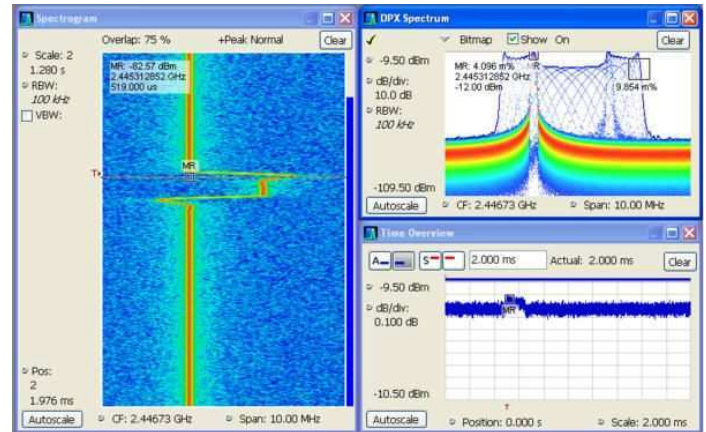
Spectrogram

Overlap: 75 %

+Peak Normal

Clear

Scale: 2
1.280 s

RBW:
100 kHz

VBW:

MR: -82.57 dBm
2.445312852 GHz
519.000 us

MR

T

Pos:
2
1.976 ms

Autoscale

CF: 2.44673 GHz

Span: 10.00 MHz

DPX Spectrum

Bitmap

Show

On

Clear

-9.50 dBm

dB/div:
10.0 dB

RBW:
100 kHz

MR: 4.096 m%
2.445312852 GHz
-12.00 dBm

R

9.854 m%

-109.50 dBm

Autoscale

CF: 2.44673 GHz

Span: 10.00 MHz

Time Overview

A

S

2.000 ms

Actual: 2.000 ms

Clear

-9.50 dBm

dB/div:
0.100 dB

MR

-10.50 dBm

T

Autoscale

Position: 0.000 s

Scale: 2.000 ms